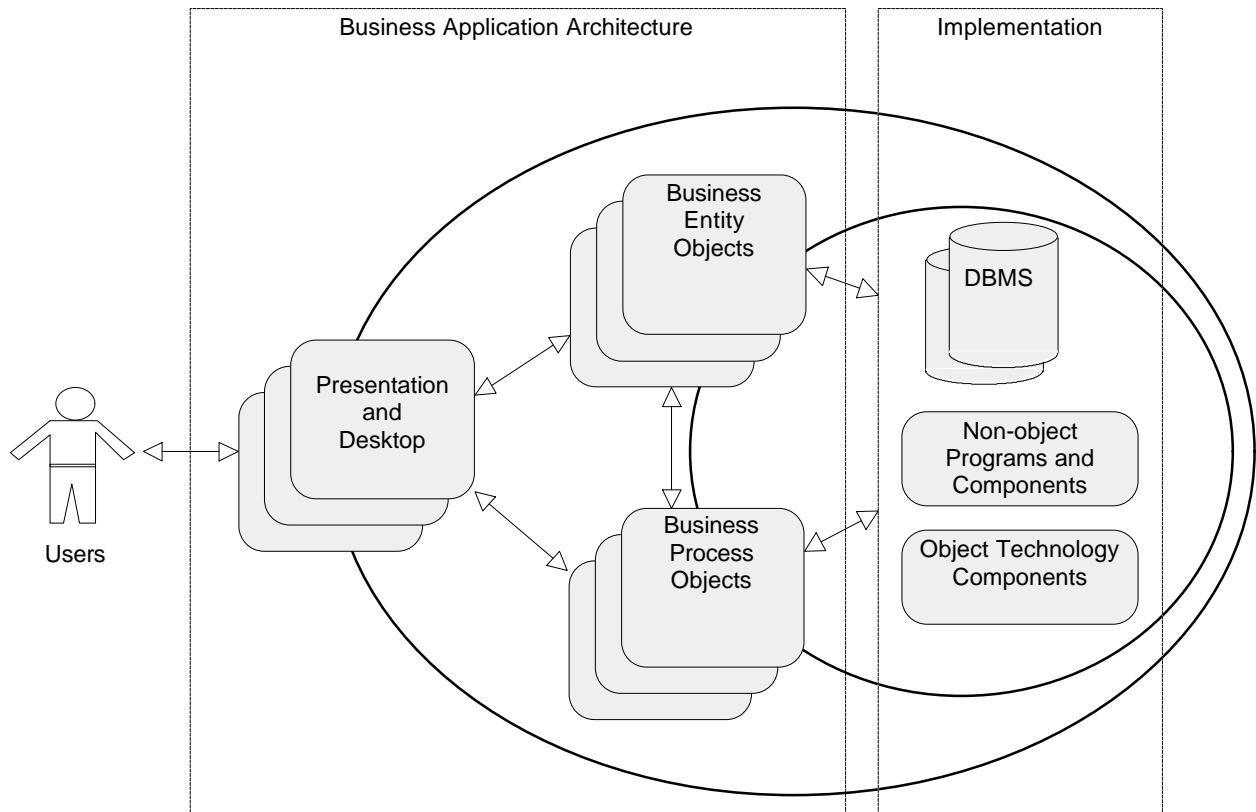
Business Application Architecture

Implementation

Business Entity Objects

DBMS

Presentation and Desktop

Non-object Programs and Components

Users

Business Process Objects

Object Technology Components